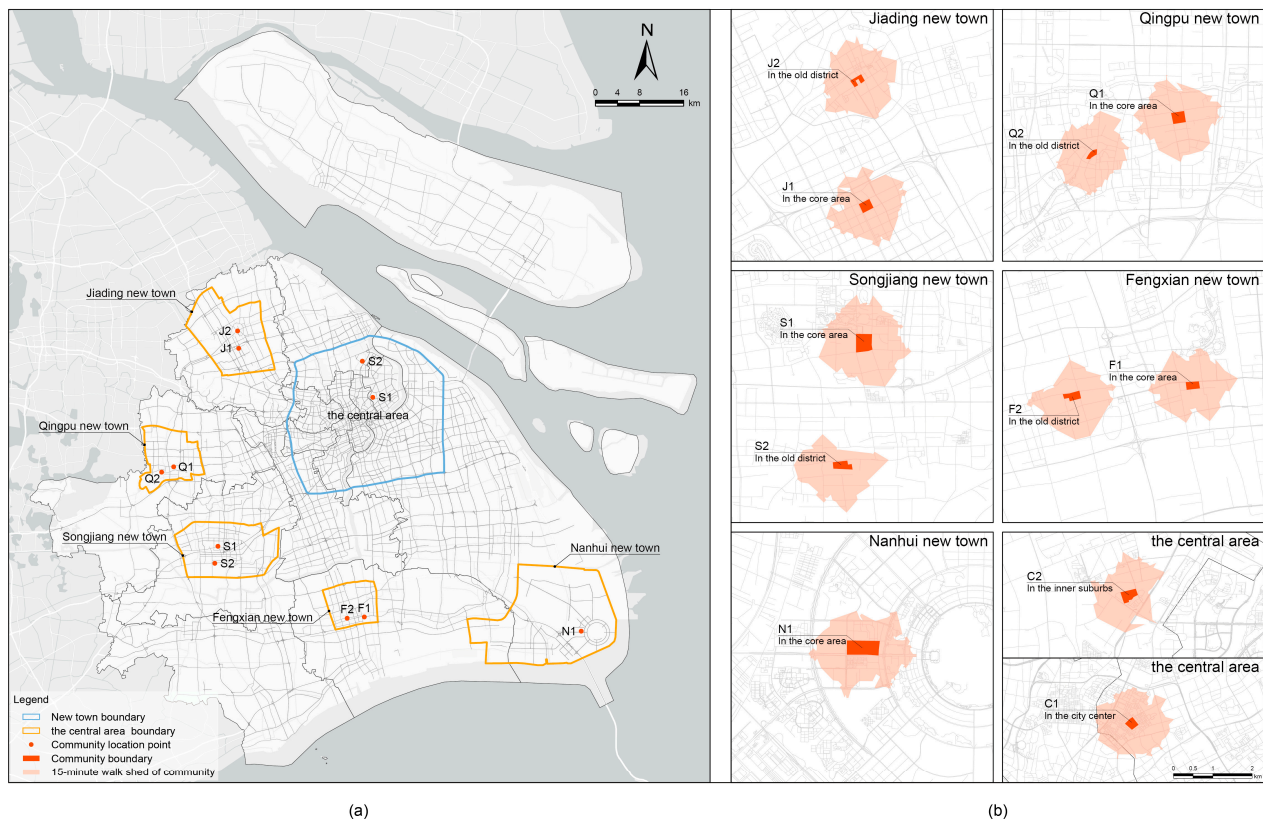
N

0 4 8 16 km

Jiading new town
J2
J1
S2
S1
the central area
Qingpu new town
Q1
Q2
Songjiang new town
S1
S2
Nanhui new town
Fengxian new town
F2 F1
N1

Legend
New town boundary
the central area boundary
Community location point
Community boundary
15-minute walk shed of community

(a)

Jiading new town
J2
In the old district
J1
In the core area

Qingpu new town
Q1
In the core area
Q2
In the old district

Songjiang new town
S1
In the core area
S2
In the old district

Fengxian new town
F1
In the core area
F2
In the old district

Nanhui new town
N1
In the core area

the central area
C2
In the inner suburbs

the central area
C1
In the city center

0 0.5 1 2 km

(b)